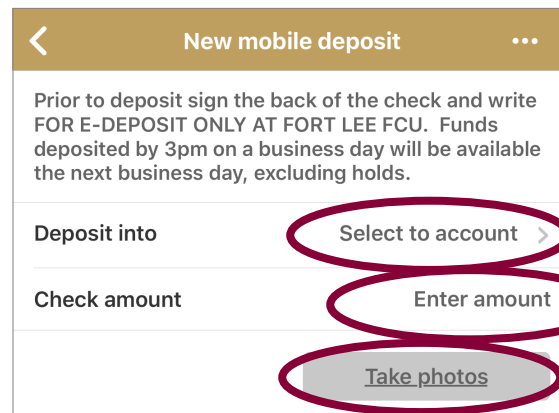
New mobile deposit

Prior to deposit sign the back of the check and write FOR E-DEPOSIT ONLY AT FORT LEE FCU. Funds deposited by 3pm on a business day will be available the next business day, excluding holds.

Deposit into

Select to account

Check amount

Enter amount

Take photos